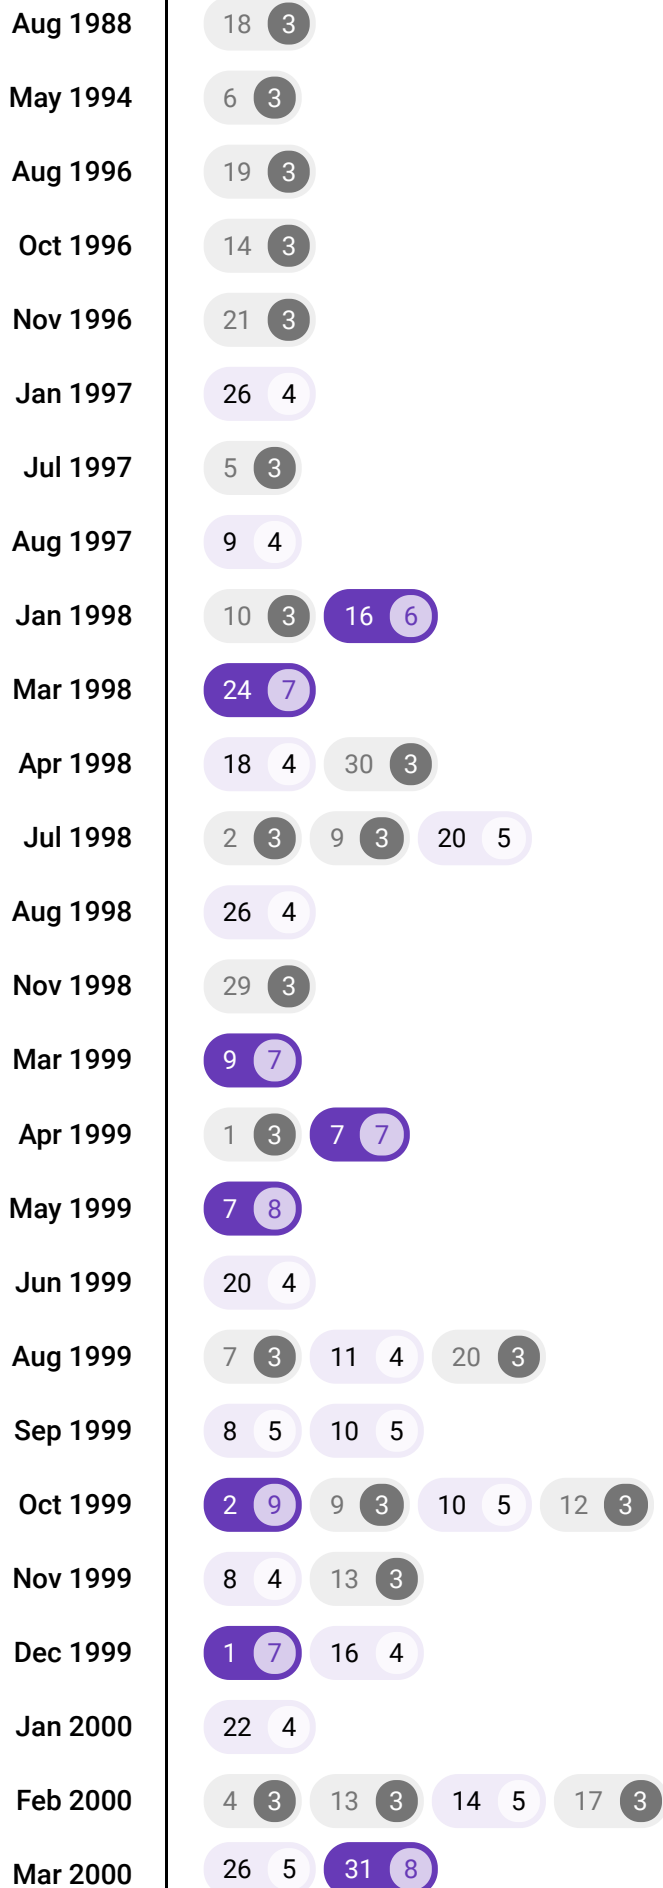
| | |
|---|---|
| Aug 1988 | 18 3 |
| May 1994 | 6 3 |
| Aug 1996 | 19 3 |
| Oct 1996 | 14 3 |
| Nov 1996 | 21 3 |
| Jan 1997 | 26 4 |
| Jul 1997 | 5 3 |
| Aug 1997 | 9 4 |
| Jan 1998 | 10 3, 16 6 |
| Mar 1998 | 24 7 |
| Apr 1998 | 18 4, 30 3 |
| Jul 1998 | 2 3, 9 3, 20 5 |
| Aug 1998 | 26 4 |
| Nov 1998 | 29 3 |
| Mar 1999 | 9 7 |
| Apr 1999 | 1 3, 7 7 |
| May 1999 | 7 8 |
| Jun 1999 | 20 4 |
| Aug 1999 | 7 3, 11 4, 20 3 |
| Sep 1999 | 8 5, 10 5 |
| Oct 1999 | 2 9, 9 3, 10 5, 12 3 |
| Nov 1999 | 8 4, 13 3 |
| Dec 1999 | 1 7, 16 4 |
| Jan 2000 | 22 4 |
| Feb 2000 | 4 3, 13 3, 14 5, 17 3 |
| Mar 2000 | 26 5, 31 8 |